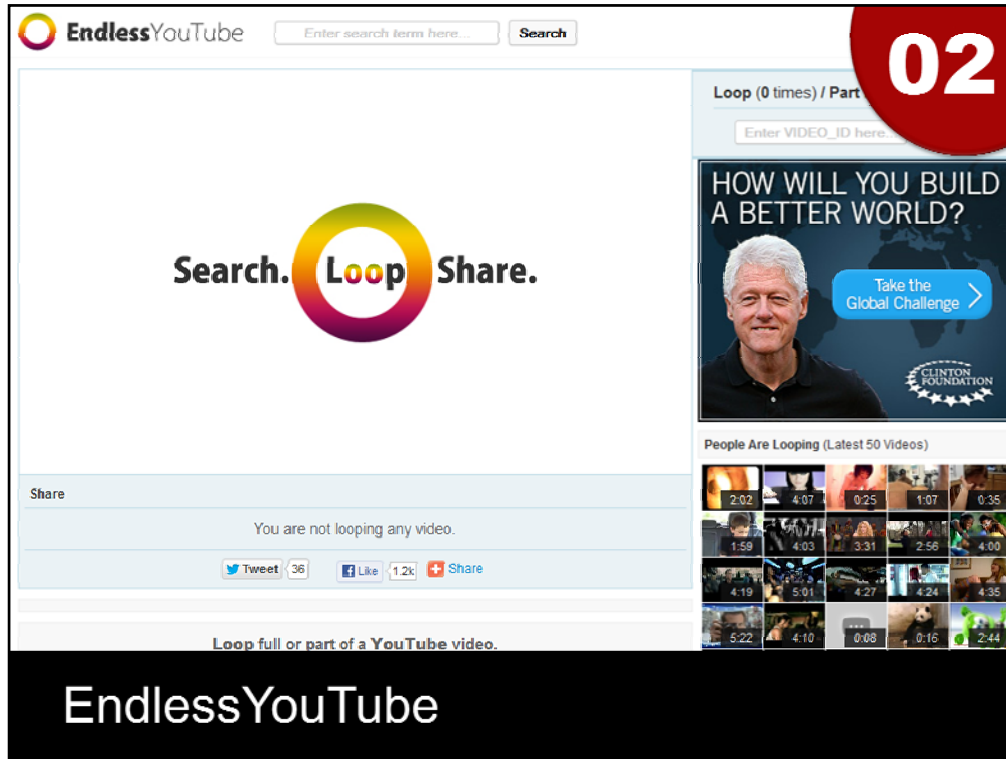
EndlessYouTube Enter search term here... Search

02

Loop (0 times) / Part

Enter VIDEO_ID here...

HOW WILL YOU BUILD A BETTER WORLD?

Take the Global Challenge

CLINTON FOUNDATION

Search. Loop Share.

People Are Looping (Latest 50 Videos)

2:02 4:07 0:25 1:07 0:35
1:59 4:03 3:31 2:56 4:00
4:19 5:01 4:27 4:24 4:35
5:22 4:10 0:08 0:16 2:44

Share

You are not looping any video.

Tweet 36 Like 1.2k Share

Loop full or part of a YouTube video.

EndlessYouTube